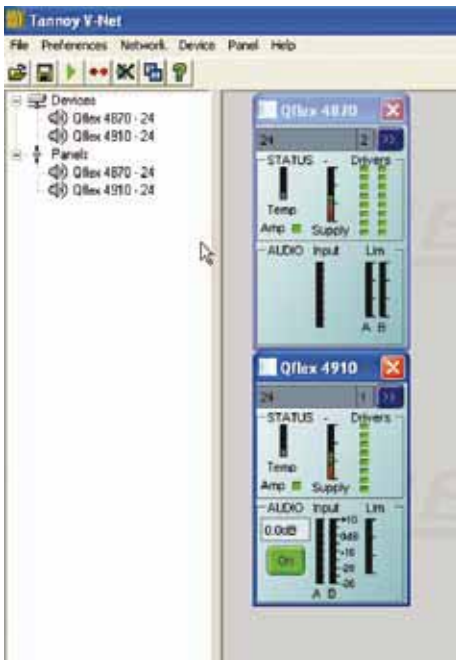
Tannoy V-Net

File Preferences Network Device Panel Help

Devices
Qflex 4870 - 24
Qflex 4910 - 24
Panels
Qflex 4870 - 24
Qflex 4910 - 24

Qflex 4870
24
2
STATUS
Drivers
Temp
Amp
Supply
AUDIO
Input
Lim
A B

Qflex 4910
24
1
STATUS
Drivers
Temp
Amp
Supply
AUDIO
Input
Lim
0.0dB
On
+10
0dB
-10
-20
-30
A B